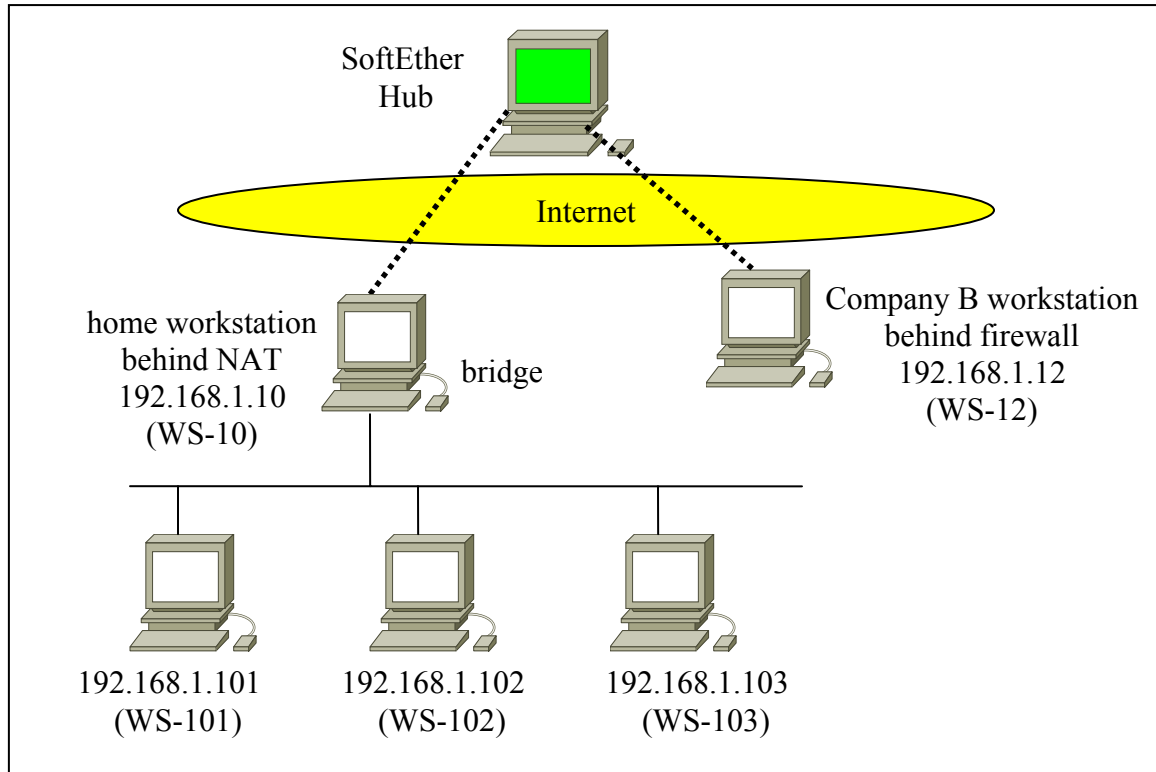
SoftEther
Hub

Internet

home workstation
behind NAT
192.168.1.10
(WS-10)

bridge

Company B workstation
behind firewall
192.168.1.12
(WS-12)

192.168.1.101
(WS-101)

192.168.1.102
(WS-102)

192.168.1.103
(WS-103)